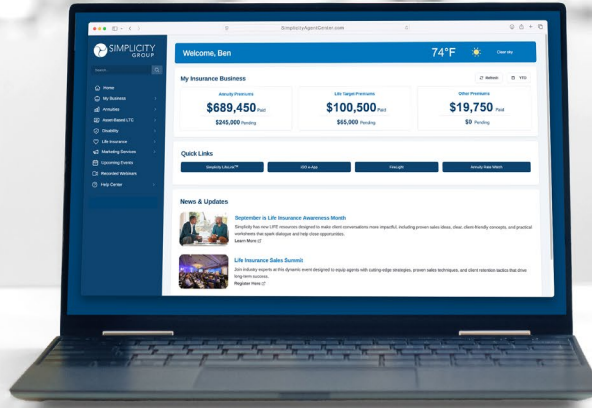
SimplicityAgentCenter.com

SIMPLICITY GROUP

Search

Home
My Business
Annuities
Asset-Based LTC
Disability
Life Insurance
Marketing Services
Upcoming Events
Recorded Webinars
Help Center

Welcome, Ben

74°F Clear sky

My Insurance Business

Website YTD

Annuity Premiums
$689,450 Paid
$245,000 Pending

Life Target Premiums
$100,500 Paid
$65,900 Pending

Other Premiums
$19,750 Paid
$0 Pending

Quick Links

Simplicity LifeLink™ | GO e-App | FireLight | Annuity Rate Watch

News & Updates

September is Life Insurance Awareness Month
Simplicity has new LIFE resources designed to make client conversations more impactful, including proven sales ideas, clear, client-friendly concepts, and practical worksheets that spark dialogue and help close opportunities.
Learn More

Life Insurance Sales Summit
Join industry experts at this dynamic event designed to equip agents with cutting-edge strategies, proven sales techniques, and client retention tactics that drive long-term success.
Register Here